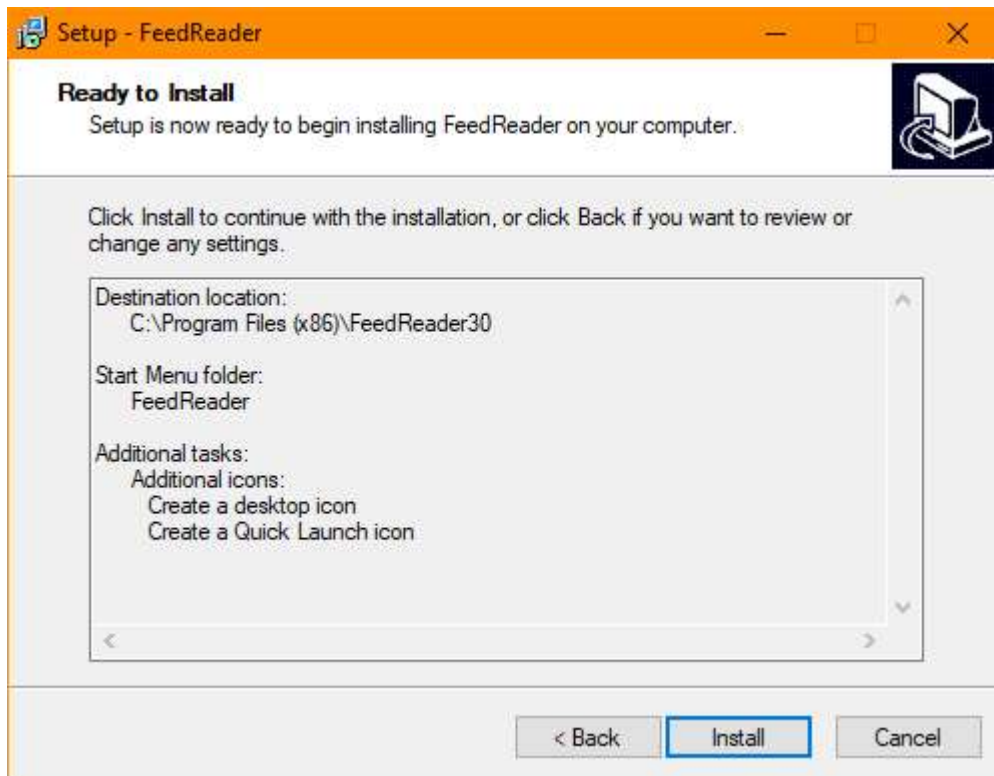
Setup - FeedReader

Ready to Install
Setup is now ready to begin installing FeedReader on your computer.

Click Install to continue with the installation, or click Back if you want to review or change any settings.

Destination location:
C:\Program Files (x86)\FeedReader30

Start Menu folder:
FeedReader

Additional tasks:
Additional icons:
Create a desktop icon
Create a Quick Launch icon

< Back
Install
Cancel